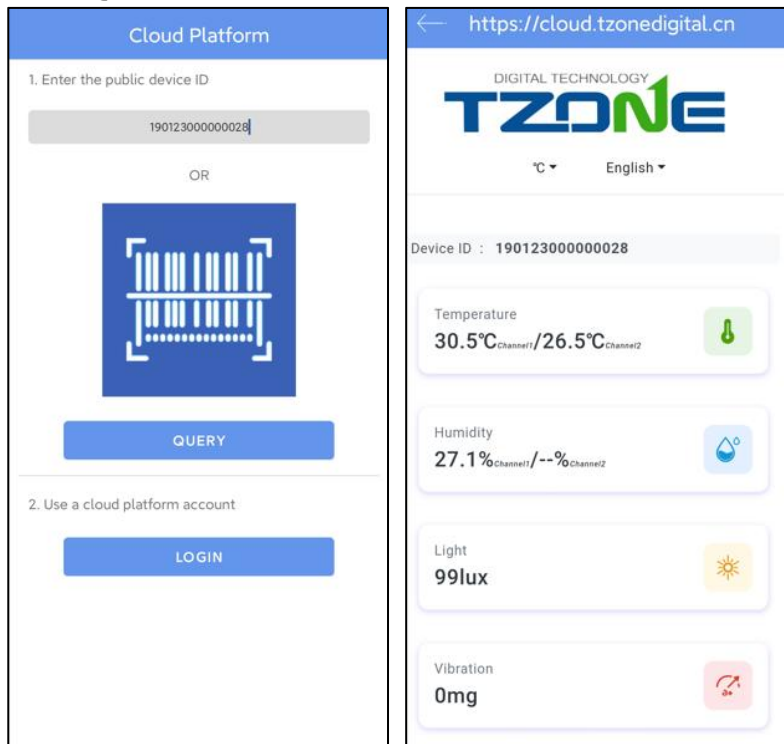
Cloud Platform

1. Enter the public device ID

190123000000028

OR

QUERY

2. Use a cloud platform account

LOGIN

https://cloud.tzonedigital.cn

DIGITAL TECHNOLOGY

TZONE

℃ ▾ English ▾

Device ID : 190123000000028

Temperature

30.5℃$_{Channel1}$/26.5℃$_{Channel2}$

Humidity

27.1%$_{Channel1}$/--%$_{Channel2}$

Light

99lux

Vibration

0mg